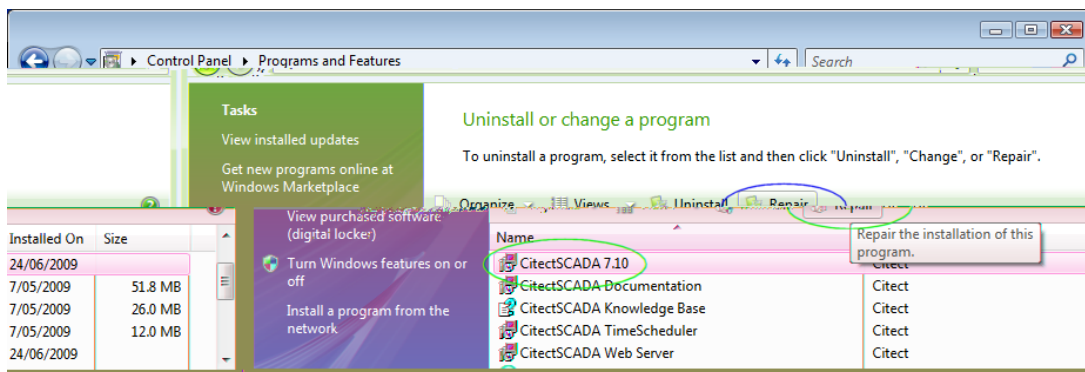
Control Panel ▸ Programs and Features

Search

Tasks

View installed updates

Get new programs online at Windows Marketplace

View purchased software (digital locker)

Turn Windows features on or off

Install a program from the network

Uninstall or change a program

To uninstall a program, select it from the list and then click "Uninstall", "Change", or "Repair".

Organize Views Uninstall Repair Repair

Repair the installation of this program.

| Installed On | Size |
|---|---|
| 24/06/2009 | |
| 7/05/2009 | 51.8 MB |
| 7/05/2009 | 26.0 MB |
| 7/05/2009 | 12.0 MB |
| 24/06/2009 | |

| Name | |
|---|---|
| CitectSCADA 7.10 | Citect |
| CitectSCADA Documentation | Citect |
| CitectSCADA Knowledge Base | Citect |
| CitectSCADA TimeScheduler | Citect |
| CitectSCADA Web Server | Citect |